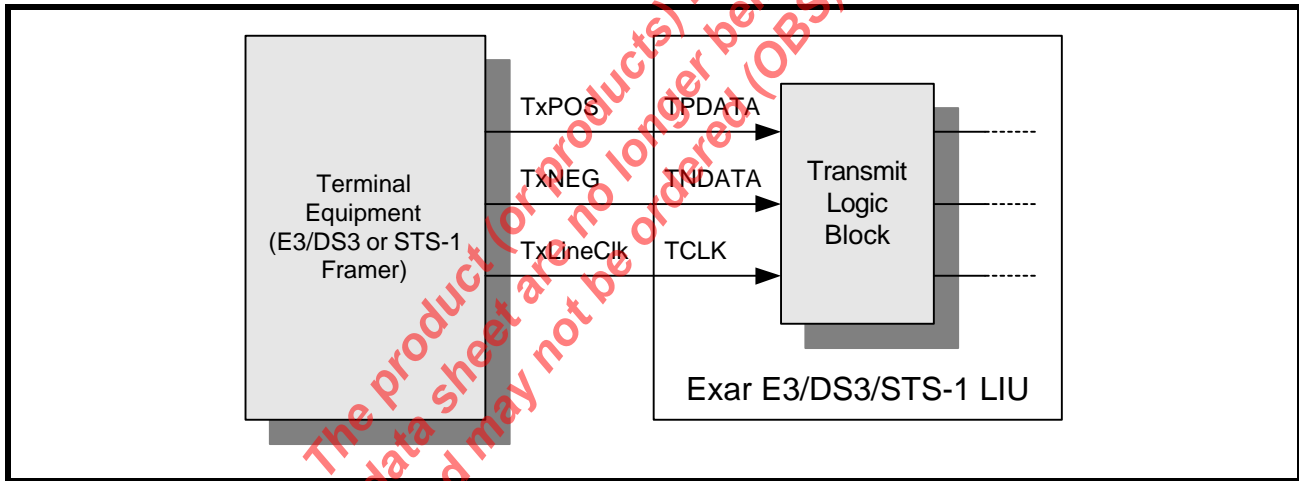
Terminal Equipment (E3/DS3 or STS-1 Framer)

TxPOS

TxNEG

TxLineClk

TPDATA

TNDATA

TCLK

Transmit Logic Block

Exar E3/DS3/STS-1 LIU

The product (or products) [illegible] data sheet are no longer be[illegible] and may not be ordered (OBS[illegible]